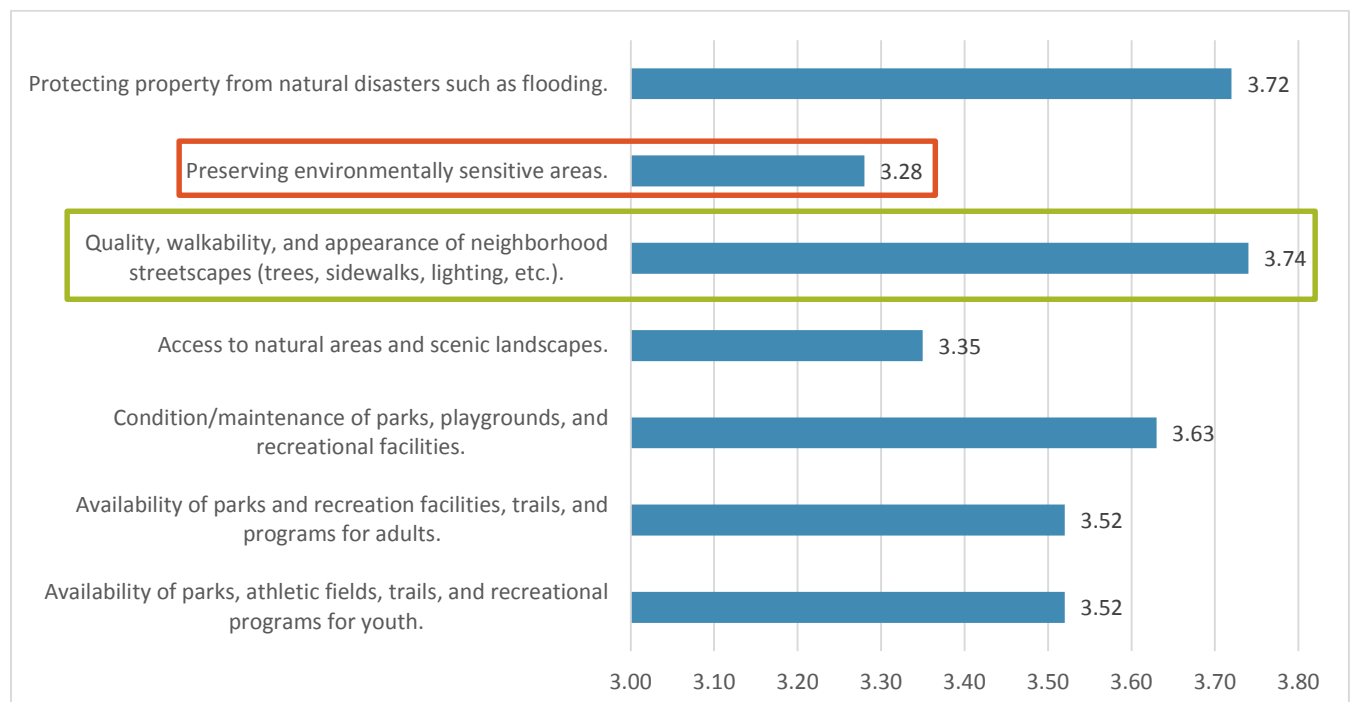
Protecting property from natural disasters such as flooding. 3.72

Preserving environmentally sensitive areas. 3.28

Quality, walkability, and appearance of neighborhood streetscapes (trees, sidewalks, lighting, etc.). 3.74

Access to natural areas and scenic landscapes. 3.35

Condition/maintenance of parks, playgrounds, and recreational facilities. 3.63

Availability of parks and recreation facilities, trails, and programs for adults. 3.52

Availability of parks, athletic fields, trails, and recreational programs for youth. 3.52

3.00 3.10 3.20 3.30 3.40 3.50 3.60 3.70 3.80